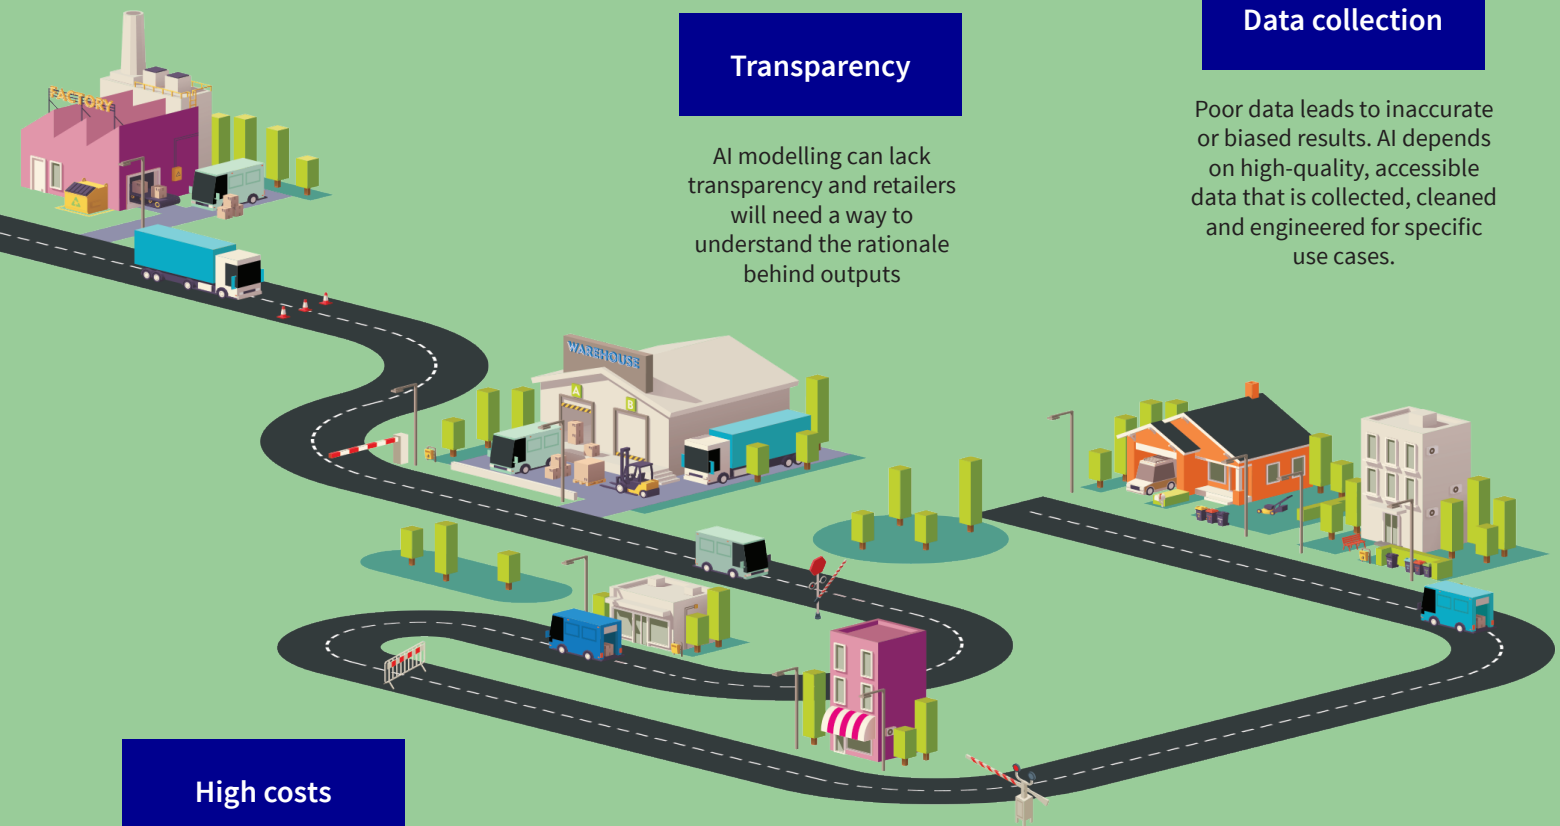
FACTORY

Transparency

AI modelling can lack transparency and retailers will need a way to understand the rationale behind outputs

Data collection

Poor data leads to inaccurate or biased results. AI depends on high-quality, accessible data that is collected, cleaned and engineered for specific use cases.

WAREHOUSE

A

B

High costs